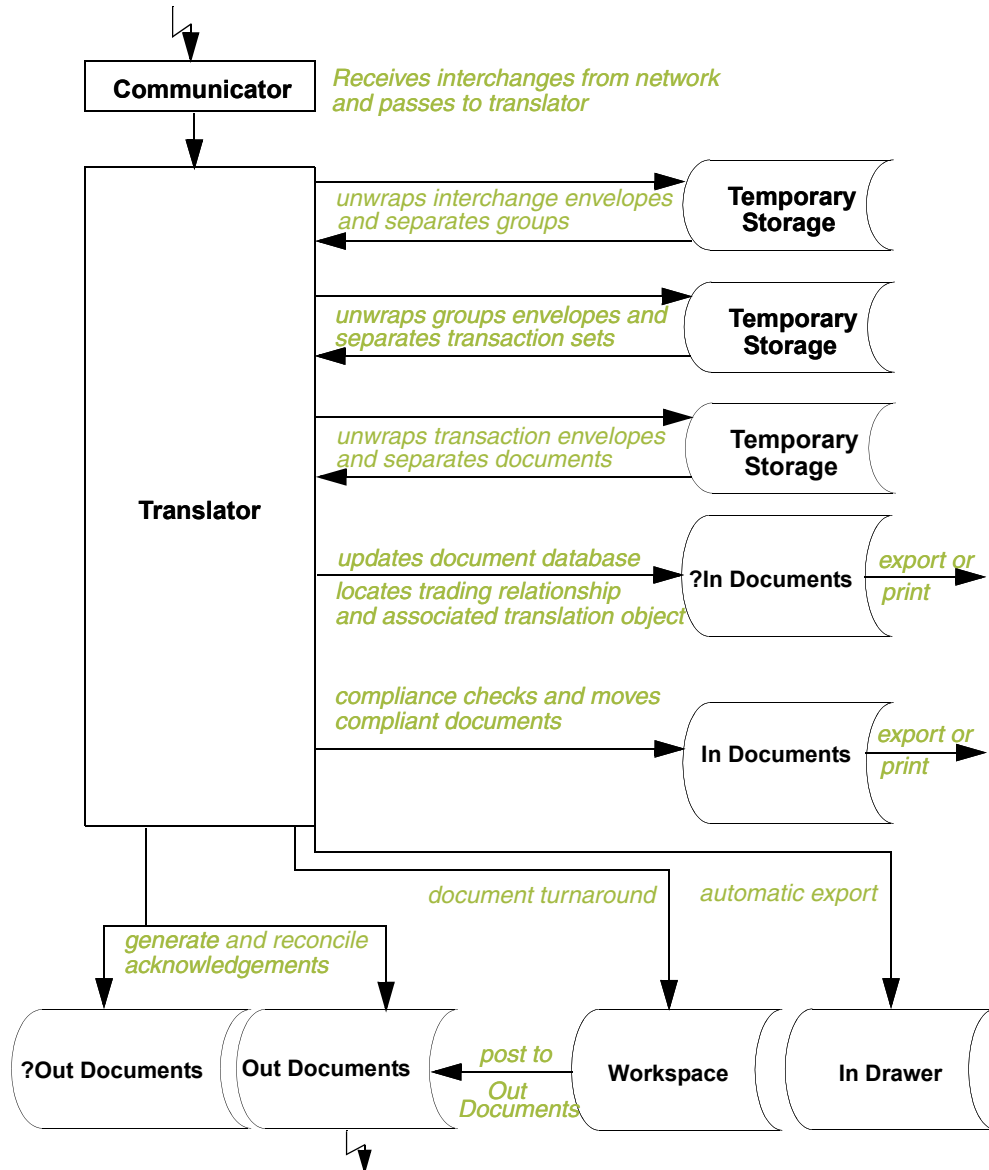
Communicator

Receives interchanges from network and passes to translator

Translator

unwraps interchange envelopes and separates groups

Temporary Storage

unwraps groups envelopes and separates transaction sets

Temporary Storage

unwraps transaction envelopes and separates documents

Temporary Storage

updates document database

locates trading relationship and associated translation object

?In Documents

export or print

compliance checks and moves compliant documents

In Documents

export or print

document turnaround

automatic export

generate and reconcile acknowledgements

?Out Documents

Out Documents

post to Out Documents

Workspace

In Drawer